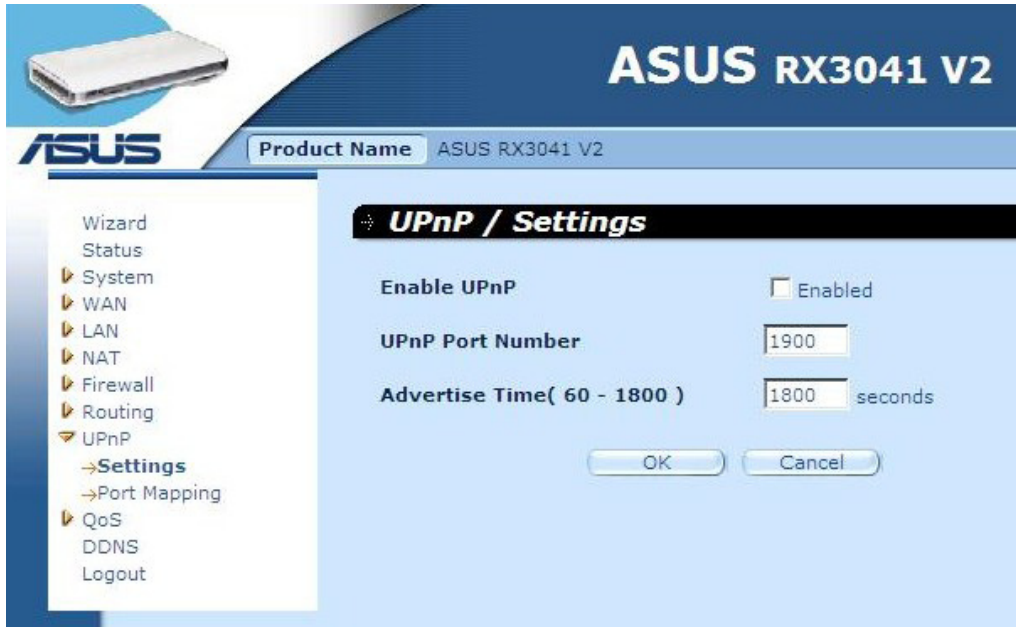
ASUS RX3041 V2

ASUS

Product Name ASUS RX3041 V2

Wizard
Status
System
WAN
LAN
NAT
Firewall
Routing
UPnP
→Settings
→Port Mapping
QoS
DDNS
Logout

UPnP / Settings

Enable UPnP Enabled

UPnP Port Number 1900

Advertise Time( 60 - 1800 ) 1800 seconds

OK Cancel